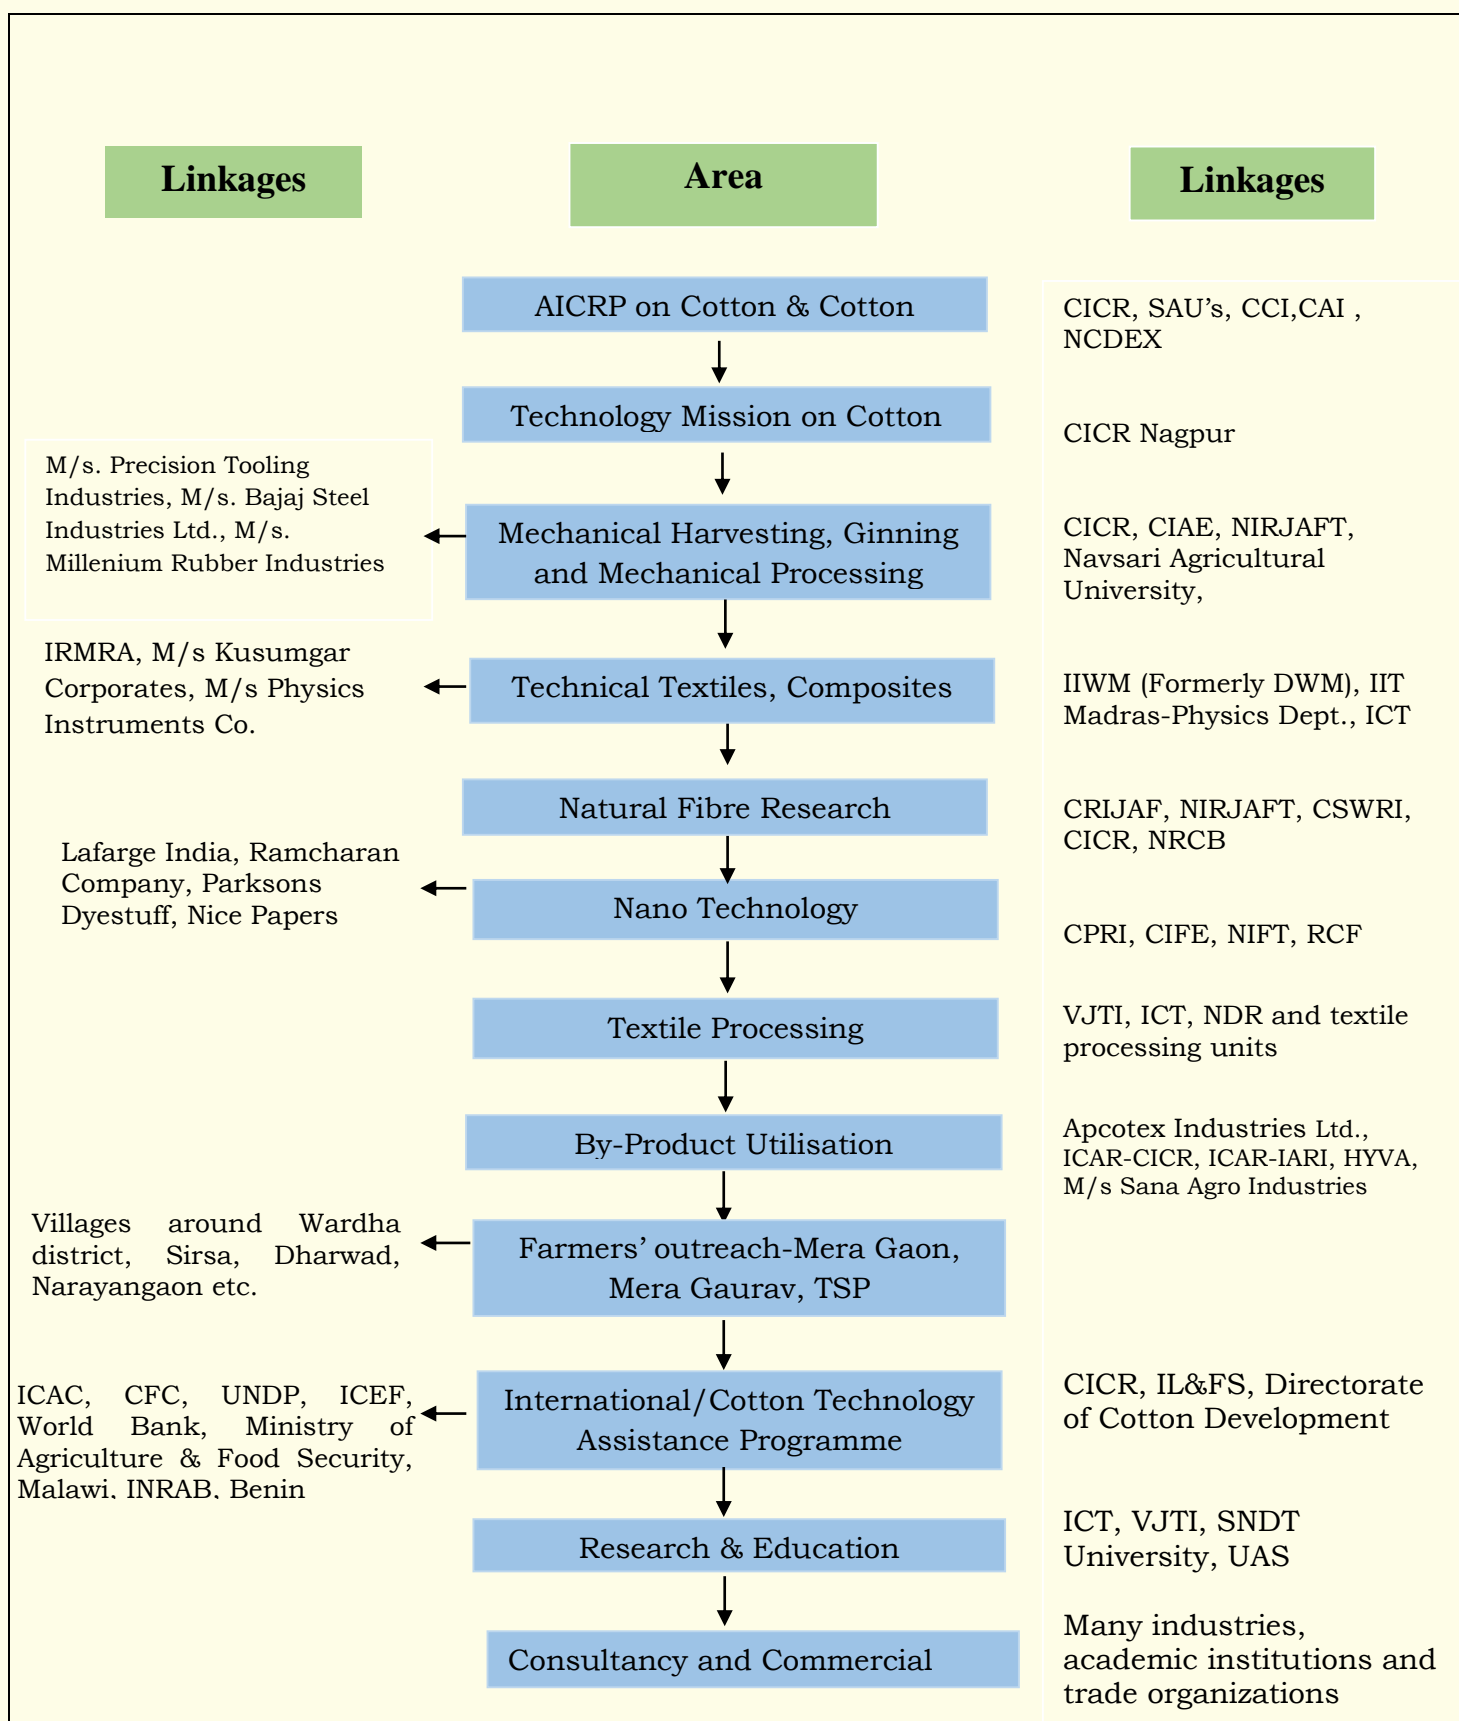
Linkages

Area

Linkages

AICRP on Cotton & Cotton

CICR, SAU's, CCI,CAI , NCDEX

Technology Mission on Cotton

CICR Nagpur

M/s. Precision Tooling Industries, M/s. Bajaj Steel Industries Ltd., M/s. Millenium Rubber Industries

Mechanical Harvesting, Ginning and Mechanical Processing

CICR, CIAE, NIRJAFT, Navsari Agricultural University,

IRMRA, M/s Kusumgar Corporates, M/s Physics Instruments Co.

Technical Textiles, Composites

IIWM (Formerly DWM), IIT Madras-Physics Dept., ICT

Natural Fibre Research

CRIJAF, NIRJAFT, CSWRI, CICR, NRCB

Lafarge India, Ramcharan Company, Parksons Dyestuff, Nice Papers

Nano Technology

CPRI, CIFE, NIFT, RCF

Textile Processing

VJTI, ICT, NDR and textile processing units

By-Product Utilisation

Apcotex Industries Ltd., ICAR-CICR, ICAR-IARI, HYVA, M/s Sana Agro Industries

Villages around Wardha district, Sirsa, Dharwad, Narayangaon etc.

Farmers' outreach-Mera Gaon, Mera Gaurav, TSP

ICAC, CFC, UNDP, ICEF, World Bank, Ministry of Agriculture & Food Security, Malawi, INRAB, Benin

International/Cotton Technology Assistance Programme

CICR, IL&FS, Directorate of Cotton Development

Research & Education

ICT, VJTI, SNDT University, UAS

Consultancy and Commercial

Many industries, academic institutions and trade organizations